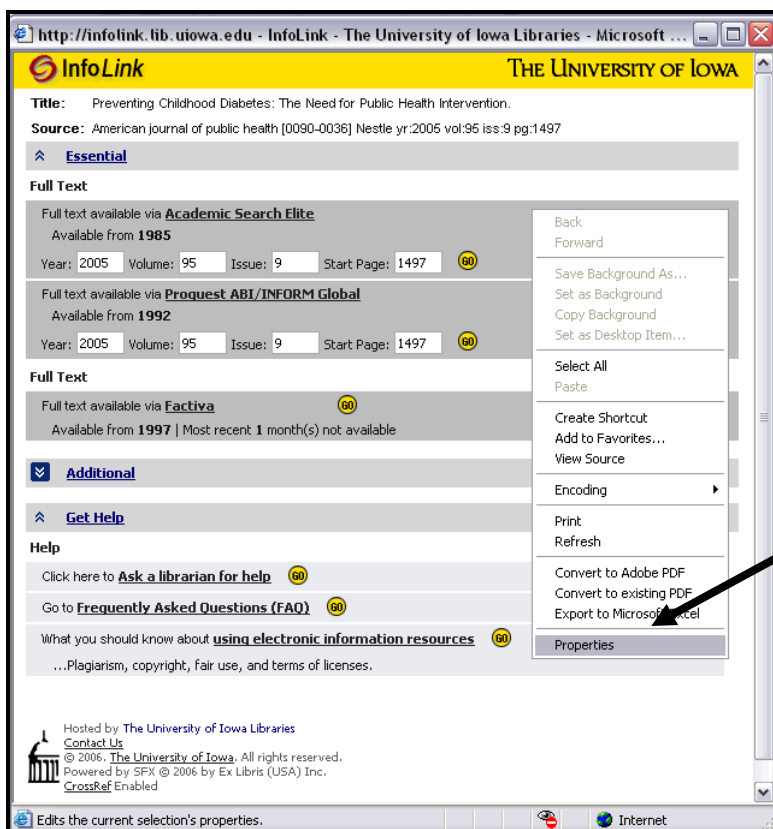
http://infolink.lib.uiowa.edu - InfoLink - The University of Iowa Libraries - Microsoft ...

InfoLink

THE UNIVERSITY OF IOWA

Title: Preventing Childhood Diabetes: The Need for Public Health Intervention.

Source: American journal of public health [0090-0036] Nestle yr:2005 vol:95 iss:9 pg:1497

Essential

Full Text

Full text available via Academic Search Elite
Available from 1985

Year: 2005 Volume: 95 Issue: 9 Start Page: 1497 GO

Full text available via Proquest ABI/INFORM Global
Available from 1992

Year: 2005 Volume: 95 Issue: 9 Start Page: 1497 GO

Full Text

Full text available via Factiva GO
Available from 1997 | Most recent 1 month(s) not available

Additional

Get Help

Help

Click here to Ask a librarian for help GO

Go to Frequently Asked Questions (FAQ) GO

What you should know about using electronic information resources GO
...Plagiarism, copyright, fair use, and terms of licenses.

Hosted by The University of Iowa Libraries
Contact Us
© 2006. The University of Iowa. All rights reserved.
Powered by SFX © 2006 by Ex Libris (USA) Inc.
CrossRef Enabled

Back
Forward
Save Background As...
Set as Background
Copy Background
Set as Desktop Item...
Select All
Paste
Create Shortcut
Add to Favorites...
View Source
Encoding
Print
Refresh
Convert to Adobe PDF
Convert to existing PDF
Export to Microsof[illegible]cel
Properties

Edits the current selection's properties.

Internet